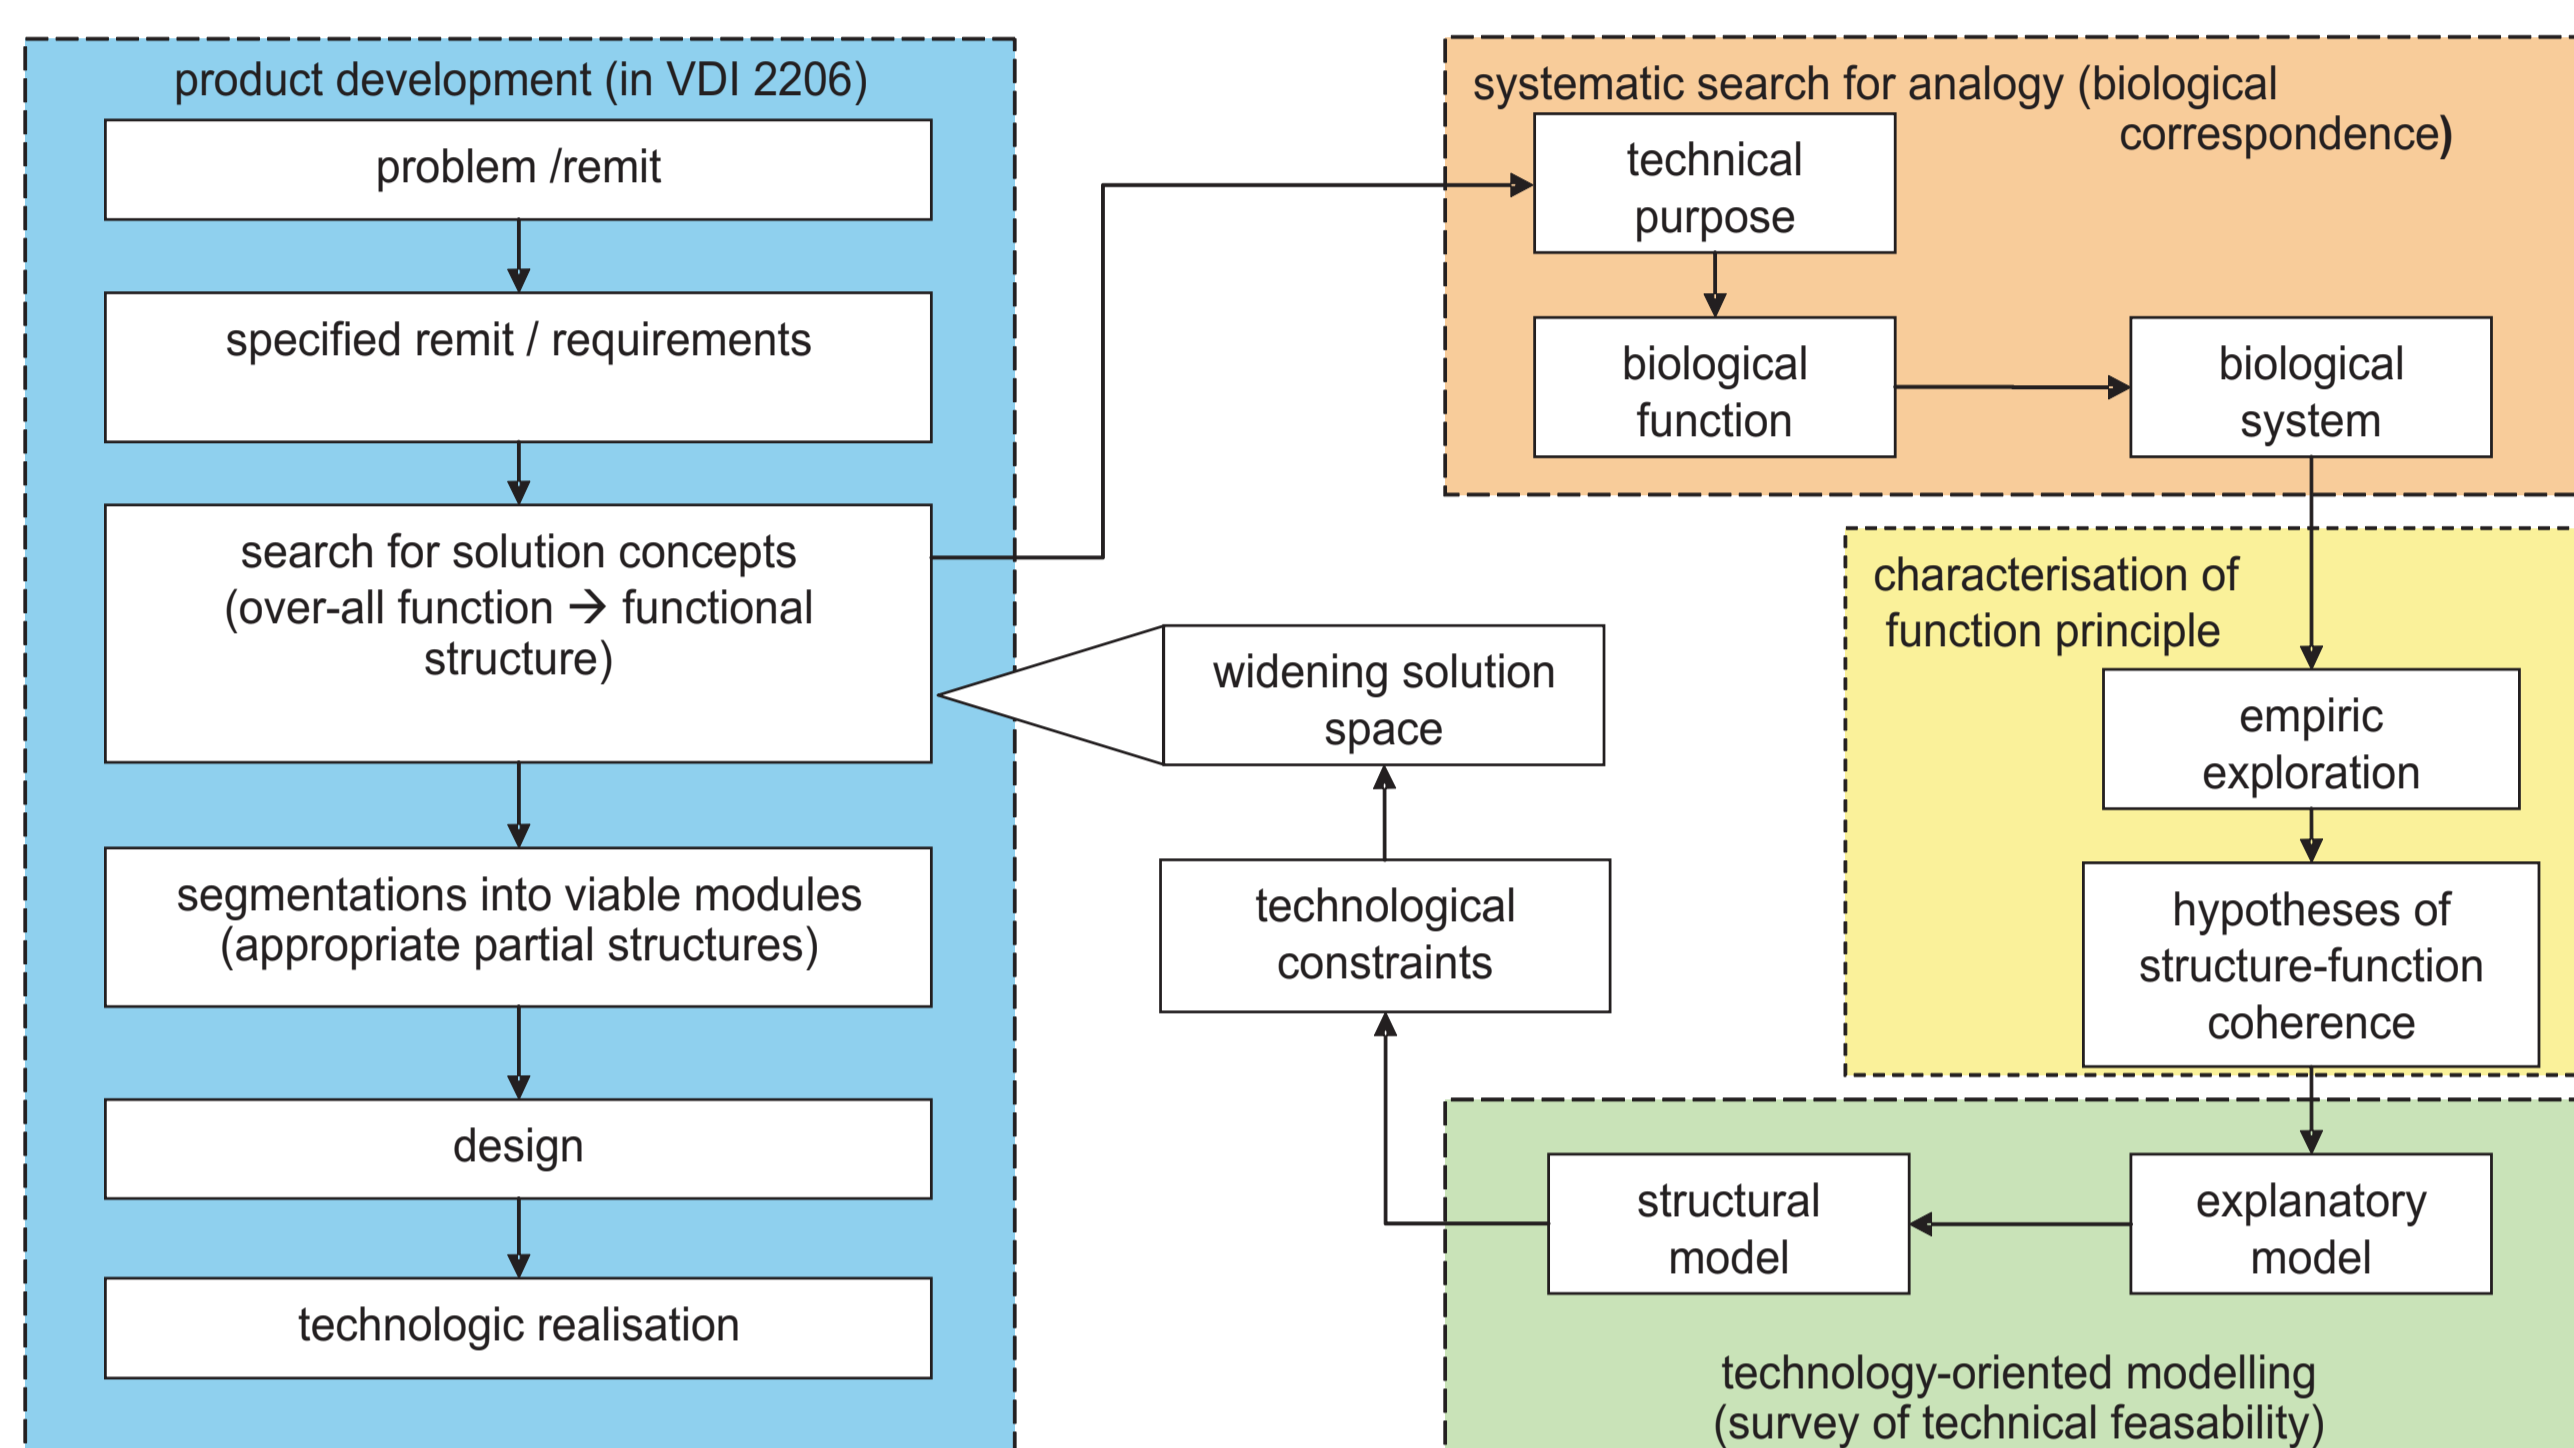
product development (in VDI 2206)

problem /remit

specified remit / requirements

search for solution concepts (over-all function → functional structure)

segmentations into viable modules (appropriate partial structures)

design

technologic realisation

systematic search for analogy (biological correspondence)

technical purpose

biological function

biological system

widening solution space

technological constraints

characterisation of function principle

empiric exploration

hypotheses of structure-function coherence

structural model

explanatory model

technology-oriented modelling (survey of technical feasability)